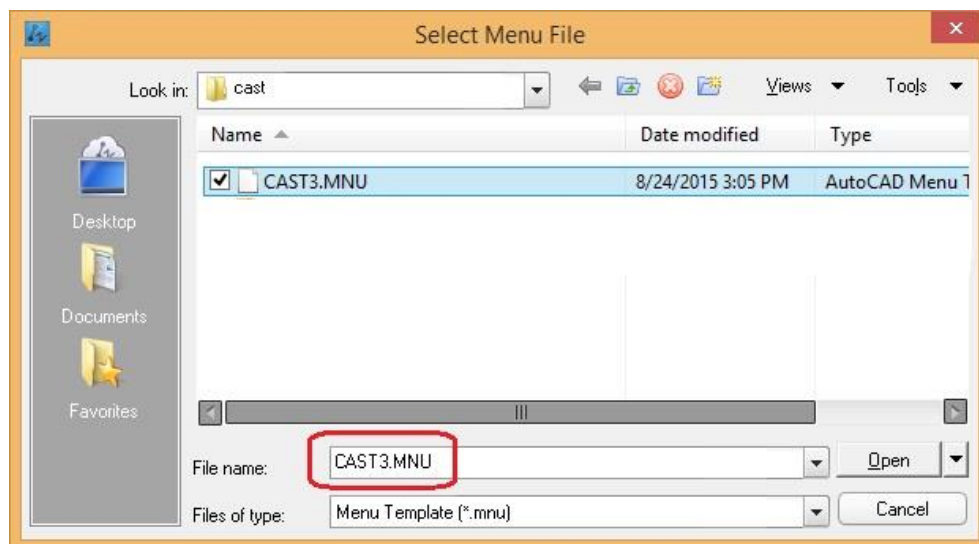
Select Menu File

Look in: cast

Views Tools

Desktop

Documents

Favorites

| Name | Date modified | Type |
|---|---|---|
| CAST3.MNU | 8/24/2015 3:05 PM | AutoCAD Menu T |

File name: CAST3.MNU

Open

Files of type: Menu Template (*.mnu)

Cancel